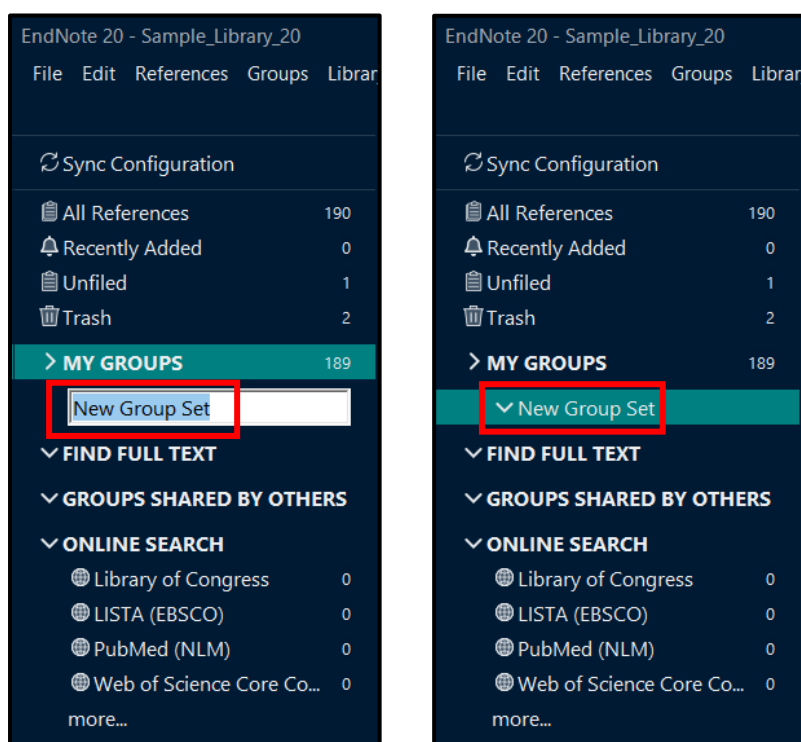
EndNote 20 - Sample_Library_20

File Edit References Groups Librar

Sync Configuration

All References 190

Recently Added 0

Unfiled 1

Trash 2

MY GROUPS 189

New Group Set

FIND FULL TEXT

GROUPS SHARED BY OTHERS

ONLINE SEARCH

Library of Congress 0

LISTA (EBSCO) 0

PubMed (NLM) 0

Web of Science Core Co... 0

more...

EndNote 20 - Sample_Library_20

File Edit References Groups Librar

Sync Configuration

All References 190

Recently Added 0

Unfiled 1

Trash 2

MY GROUPS 189

New Group Set

FIND FULL TEXT

GROUPS SHARED BY OTHERS

ONLINE SEARCH

Library of Congress 0

LISTA (EBSCO) 0

PubMed (NLM) 0

Web of Science Core Co... 0

more...